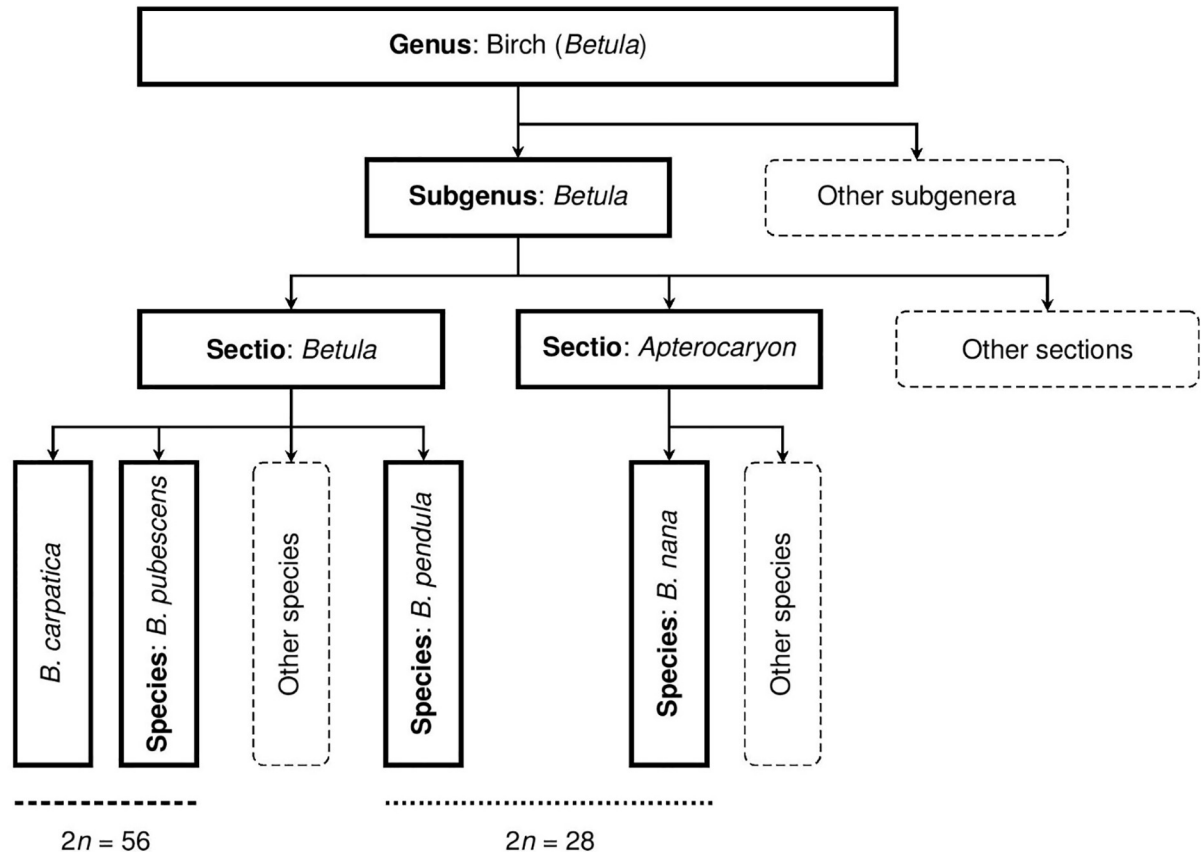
Genus: Birch (Betula)

Subgenus: Betula

Other subgenera

Sectio: Betula

Sectio: Apterocaryon

Other sections

B. carpatica

Species: B. pubescens

Other species

Species: B. pendula

Species: B. nana

Other species

$2n = 56$

$2n = 28$